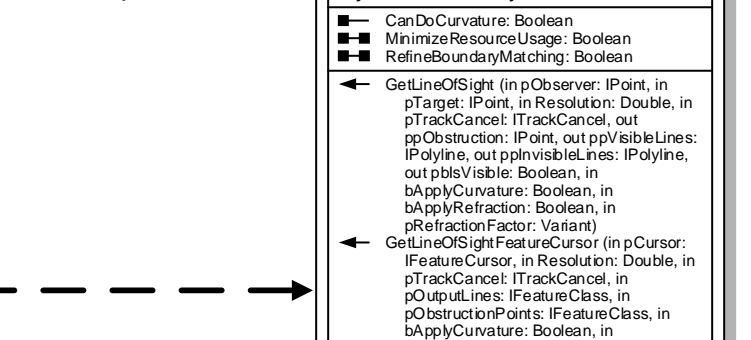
CanDoCurvature: Boolean
MinimizeResourceUsage: Boolean
RefineBoundaryMatching: Boolean

GetLineOfSight (in pObserver: IPoint, in pTarget: IPoint, in Resolution: Double, in pTrackCancel: ITrackCancel, out ppObstruction: IPoint, out ppVisibleLines: IPolyline, out ppInvisibleLines: IPolyline, out pbIsVisible: Boolean, in bApplyCurvature: Boolean, in bApplyRefraction: Boolean, in pRefractionFactor: Variant)

GetLineOfSightFeatureCursor (in pCursor: IFeatureCursor, in Resolution: Double, in pTrackCancel: ITrackCancel, in pOutputLines: IFeatureClass, in pObstructionPoints: IFeatureClass, in bApplyCurvature: Boolean, in